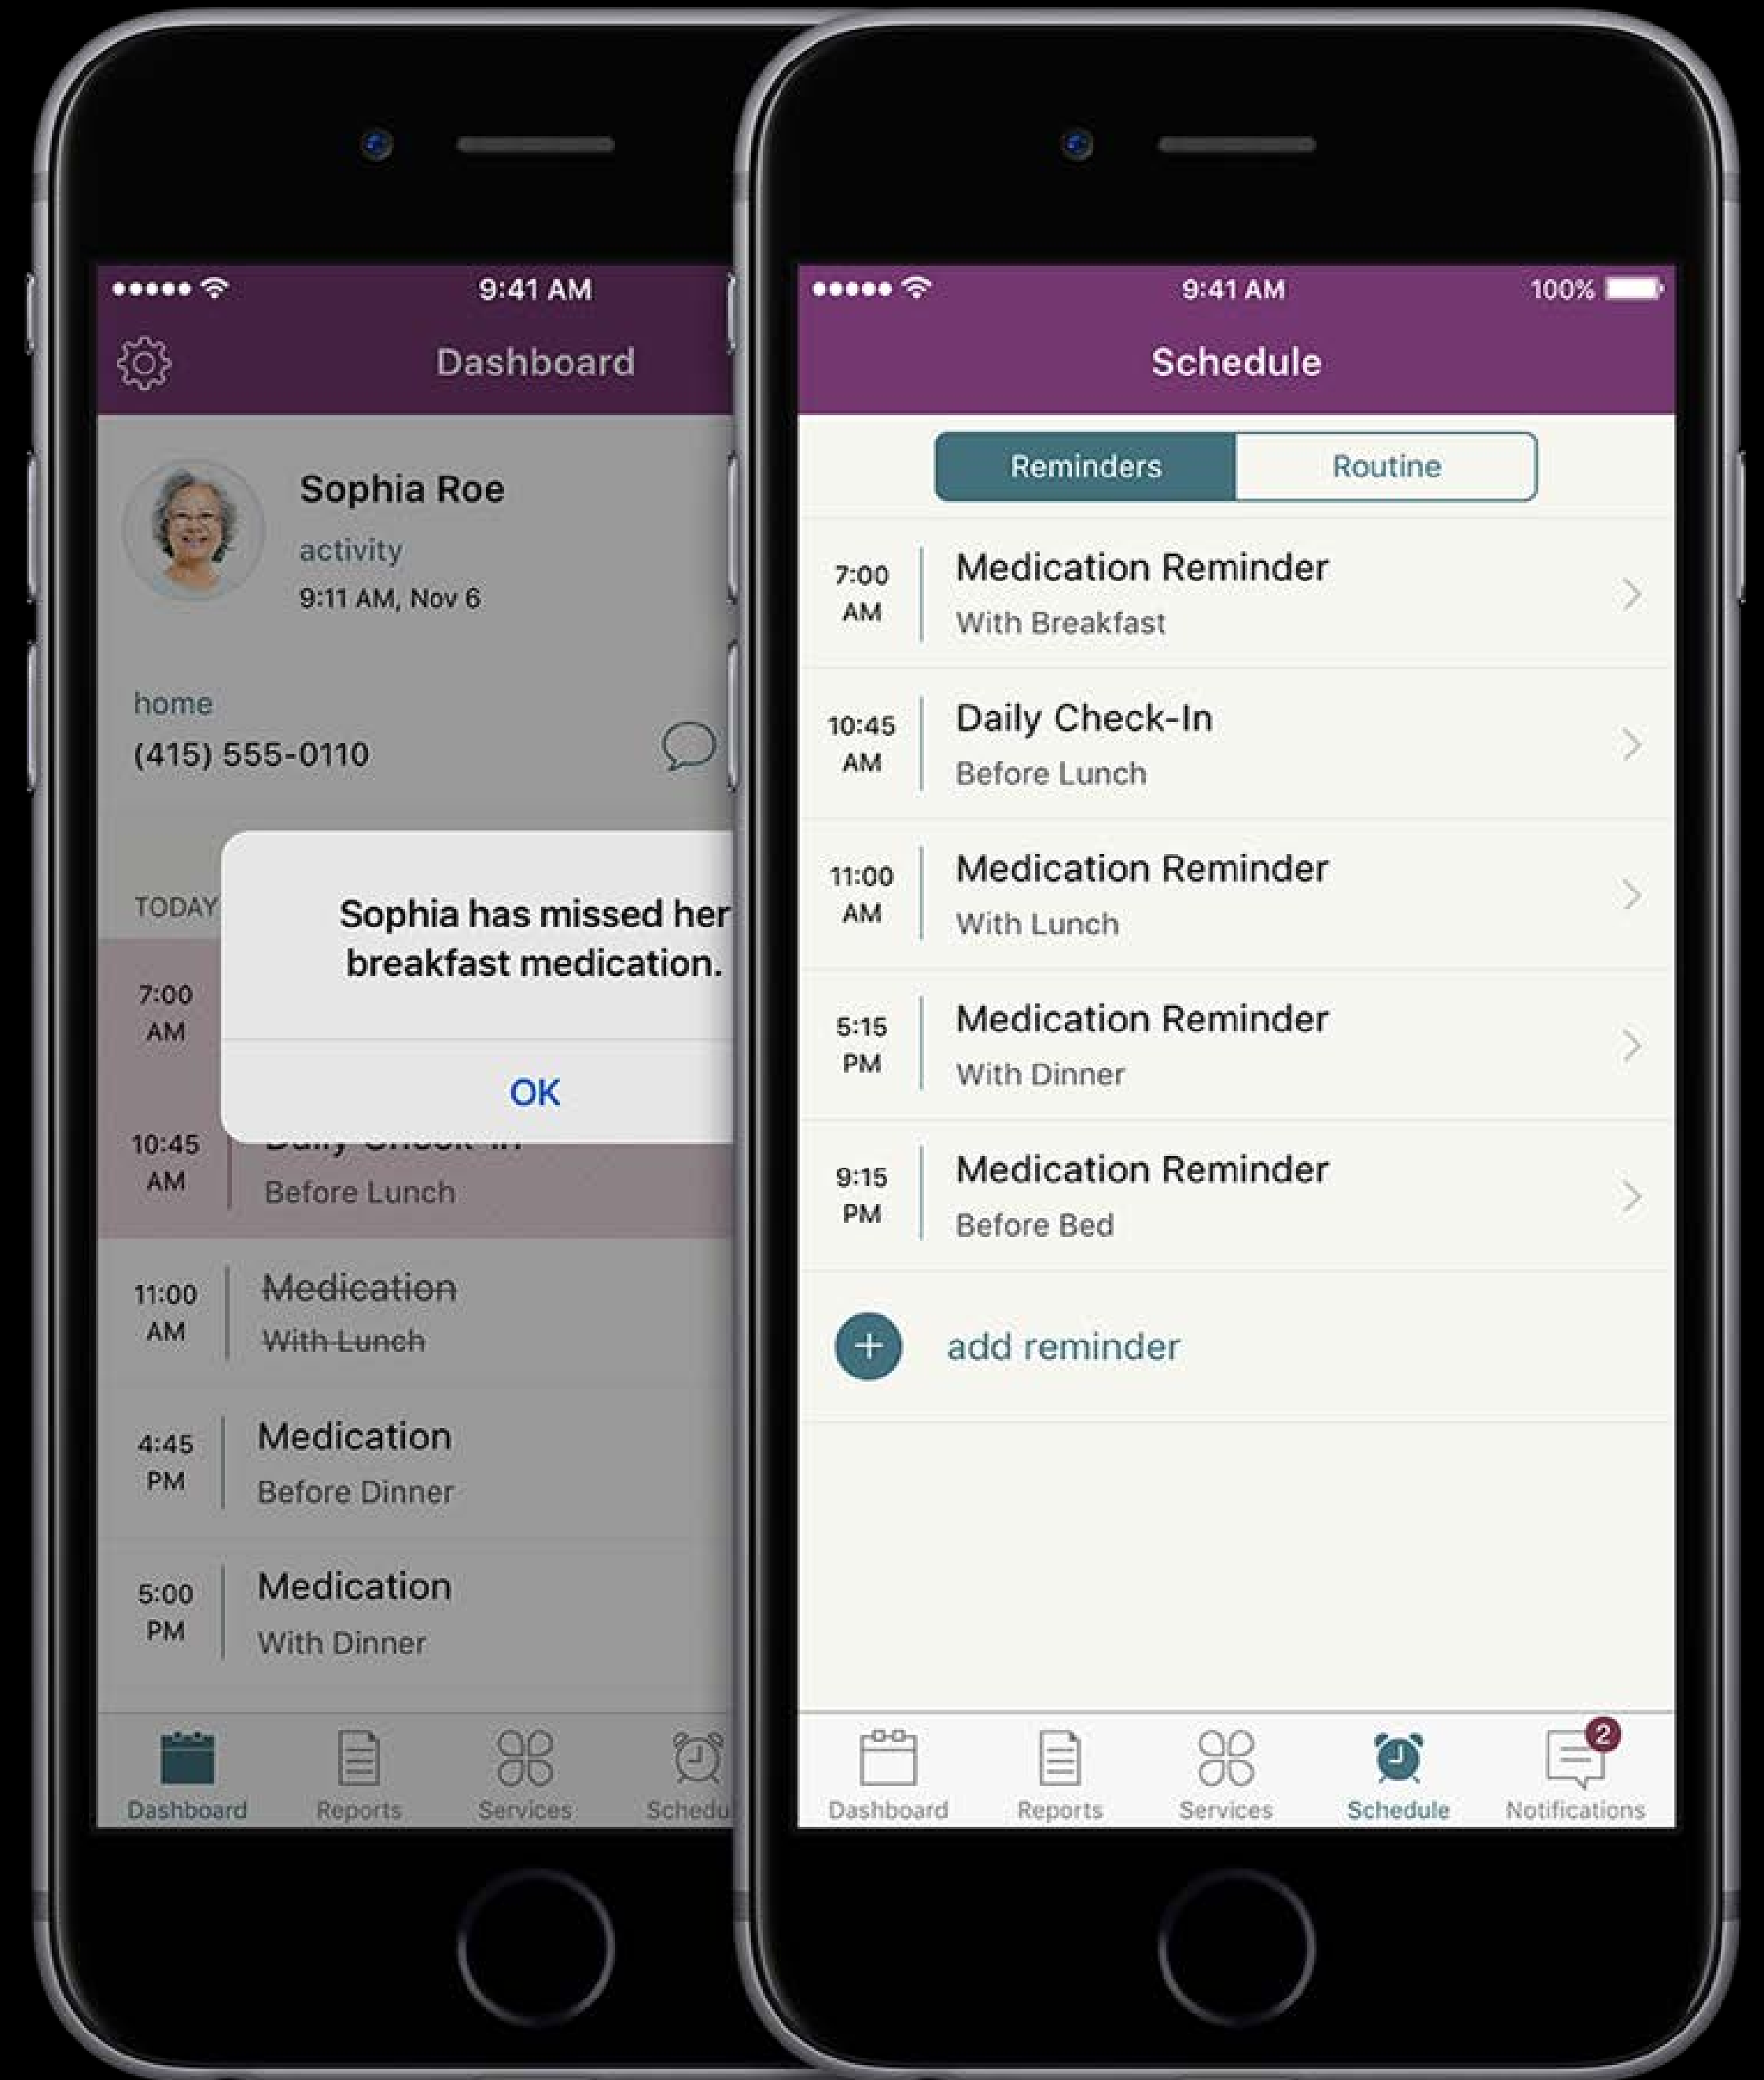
9:41 AM

Dashboard

Sophia Roe

activity

9:11 AM, Nov 6

home

(415) 555-0110

TODAY

Sophia has missed her breakfast medication.

OK

7:00 AM

10:45 AM

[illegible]

Before Lunch

11:00 AM

~~Medication~~

~~With Lunch~~

4:45 PM

Medication

Before Dinner

5:00 PM

Medication

With Dinner

Dashboard

Reports

Services

Schedu

9:41 AM

100%

Schedule

Reminders

Routine

7:00 AM

Medication Reminder

With Breakfast

10:45 AM

Daily Check-In

Before Lunch

11:00 AM

Medication Reminder

With Lunch

5:15 PM

Medication Reminder

With Dinner

9:15 PM

Medication Reminder

Before Bed

add reminder

Dashboard

Reports

Services

Schedule

2

Notifications